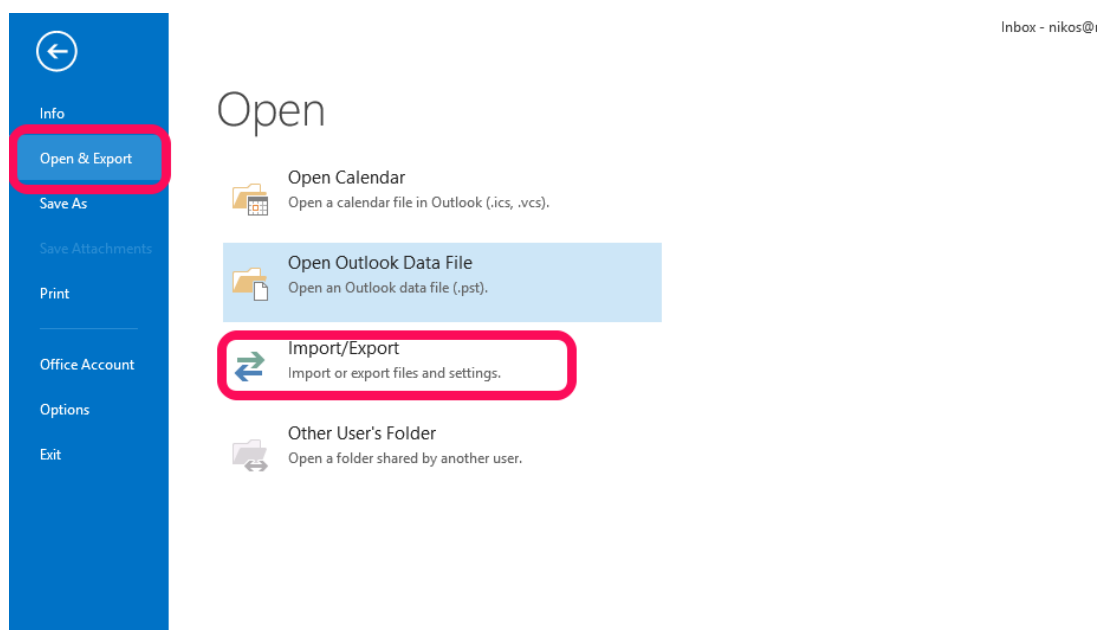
Info

Open & Export

Save As

Save Attachments

Print

Office Account

Options

Exit

Inbox - nikos@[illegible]

Open

Open Calendar
Open a calendar file in Outlook (.ics, .vcs).

Open Outlook Data File
Open an Outlook data file (.pst).

Import/Export
Import or export files and settings.

Other User's Folder
Open a folder shared by another user.